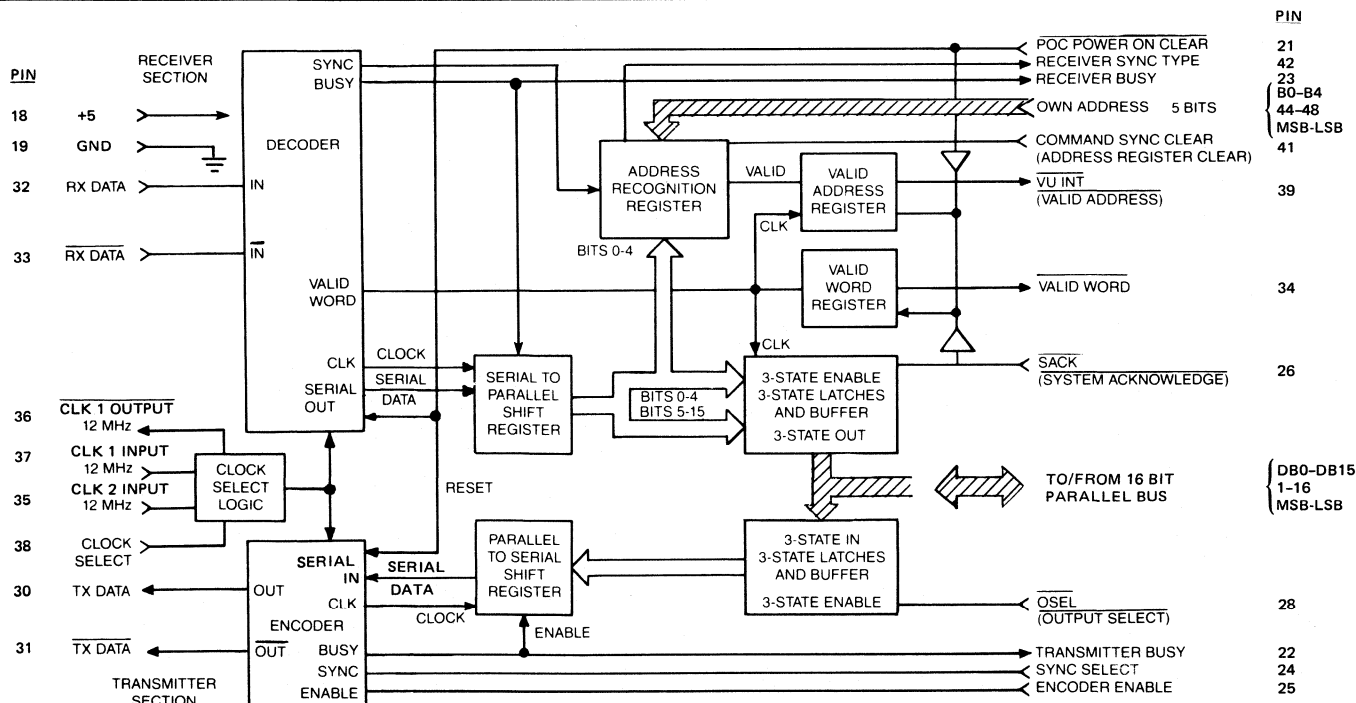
PIN

RECEIVER SECTION

PIN

18 +5

19 GND

32 RX DATA

33 $\overline{\text{RX DATA}}$

DECODER

IN

$\overline{\text{IN}}$

SYNC

BUSY

VALID WORD

CLK

SERIAL OUT

CLOCK

SERIAL DATA

$\overline{\text{POC POWER ON CLEAR}}$ 21

RECEIVER SYNC TYPE 42

RECEIVER BUSY 23

OWN ADDRESS 5 BITS B0–B4 44–48 MSB-LSB

COMMAND SYNC CLEAR (ADDRESS REGISTER CLEAR) 41

ADDRESS RECOGNITION REGISTER

VALID

VALID ADDRESS REGISTER

$\overline{\text{VU INT}}$ $\overline{\text{(VALID ADDRESS)}}$ 39

CLK

BITS 0-4

VALID WORD REGISTER

$\overline{\text{VALID WORD}}$ 34

CLK

SERIAL TO PARALLEL SHIFT REGISTER

BITS 0-4
BITS 5-15

3-STATE ENABLE 3-STATE LATCHES AND BUFFER 3-STATE OUT

$\overline{\text{SACK}}$ $\overline{\text{(SYSTEM ACKNOWLEDGE)}}$ 26

36 $\overline{\text{CLK 1 OUTPUT}}$ 12 MHz

37 CLK 1 INPUT 12 MHz

35 CLK 2 INPUT 12 MHz

38 CLOCK SELECT

CLOCK SELECT LOGIC

RESET

TO/FROM 16 BIT PARALLEL BUS

DB0–DB15 1–16 MSB-LSB

30 TX DATA

31 $\overline{\text{TX DATA}}$

TRANSMITTER SECTION

OUT

ENCODER

$\overline{\text{OUT}}$

SERIAL IN

CLK

BUSY

SYNC

ENABLE

SERIAL DATA

CLOCK

PARALLEL TO SERIAL SHIFT REGISTER

ENABLE

3-STATE IN 3-STATE LATCHES AND BUFFER 3-STATE ENABLE

$\overline{\text{OSEL}}$ $\overline{\text{(OUTPUT SELECT)}}$ 28

TRANSMITTER BUSY 22

SYNC SELECT 24

ENCODER ENABLE 25